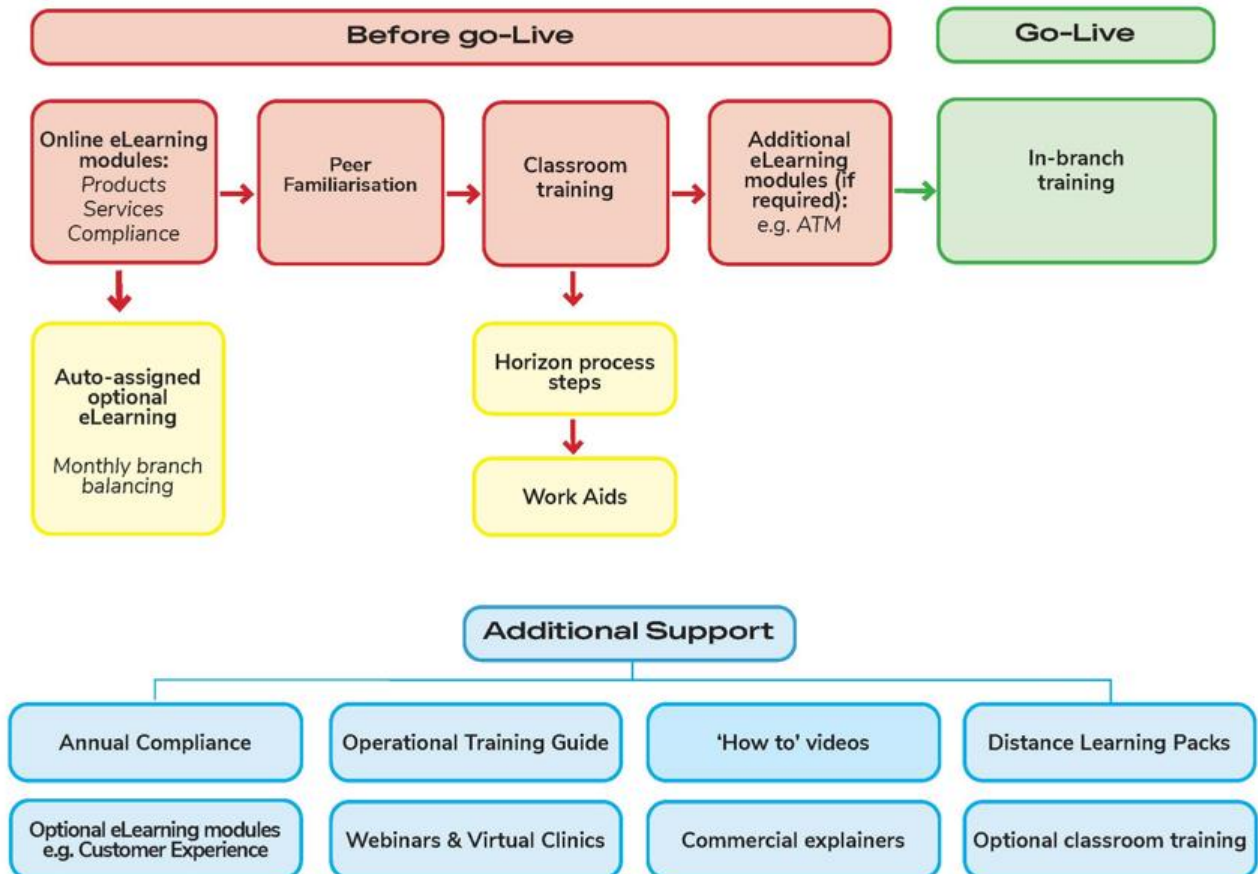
Before go-Live

Go-Live

Online eLearning modules:
Products
Services
Compliance

Peer Familiarisation

Classroom training

Additional eLearning modules (if required):
e.g. ATM

In-branch training

Auto-assigned optional eLearning

Monthly branch balancing

Horizon process steps

Work Aids

Additional Support

Annual Compliance

Operational Training Guide

'How to' videos

Distance Learning Packs

Optional eLearning modules e.g. Customer Experience

Webinars & Virtual Clinics

Commercial explainers

Optional classroom training